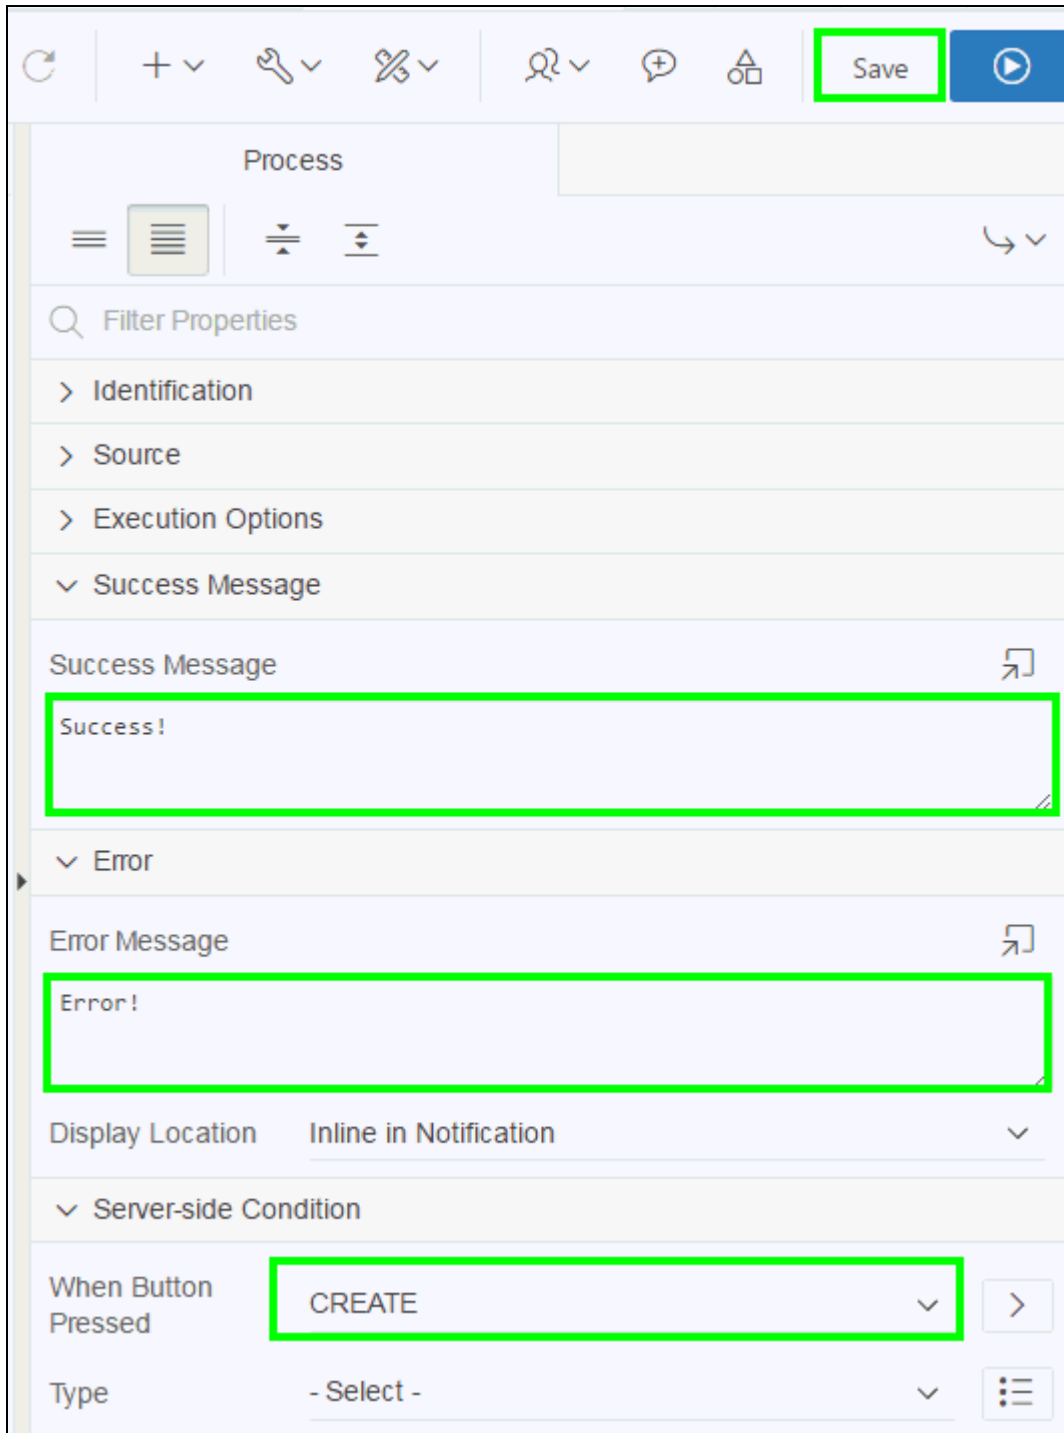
Save

Process

Filter Properties

Identification

Source

Execution Options

Success Message

Success Message

Success!

Error

Error Message

Error!

Display Location Inline in Notification

Server-side Condition

When Button Pressed CREATE

Type - Select -